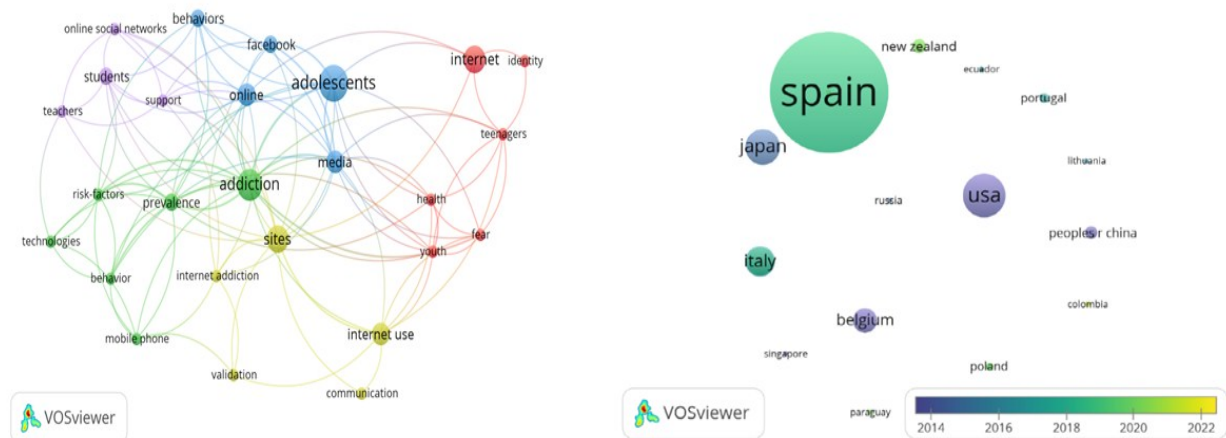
online social networks
behaviors
facebook
internet
identity
students
support
online
adolescents
teachers
teenagers
media
addiction
risk-factors
prevalence
health
technologies
sites
fear
youth
behavior
internet addiction
mobile phone
internet use
validation
communication
VOSviewer

new zealand
spain
ecuador
portugal
japan
lithuania
russia
usa
peoples r china
italy
colombia
belgium
singapore
poland
paraguay
VOSviewer
2014
2016
2018
2020
2022